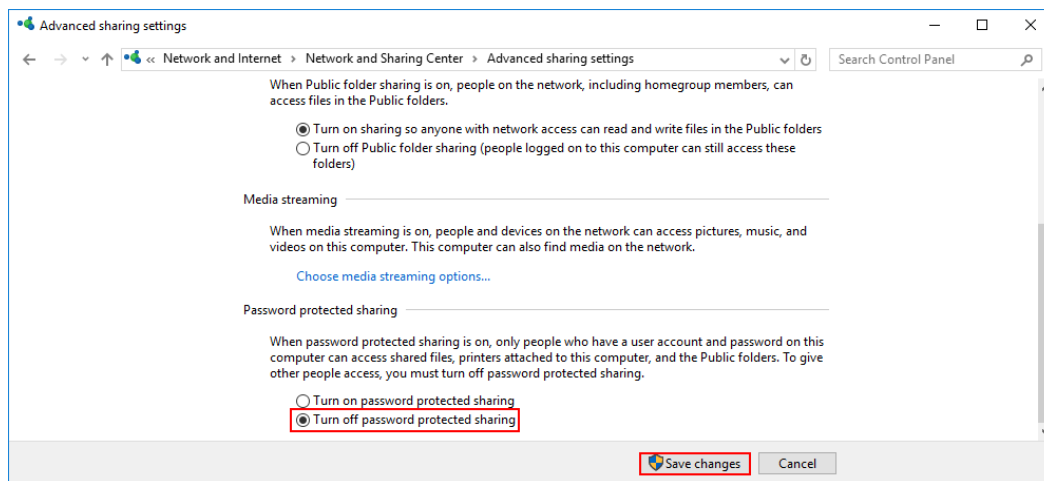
Advanced sharing settings

« Network and Internet › Network and Sharing Center › Advanced sharing settings

Search Control Panel

When Public folder sharing is on, people on the network, including homegroup members, can access files in the Public folders.

Turn on sharing so anyone with network access can read and write files in the Public folders

Turn off Public folder sharing (people logged on to this computer can still access these folders)

Media streaming

When media streaming is on, people and devices on the network can access pictures, music, and videos on this computer. This computer can also find media on the network.

Choose media streaming options...

Password protected sharing

When password protected sharing is on, only people who have a user account and password on this computer can access shared files, printers attached to this computer, and the Public folders. To give other people access, you must turn off password protected sharing.

Turn on password protected sharing

Turn off password protected sharing

Save changes

Cancel